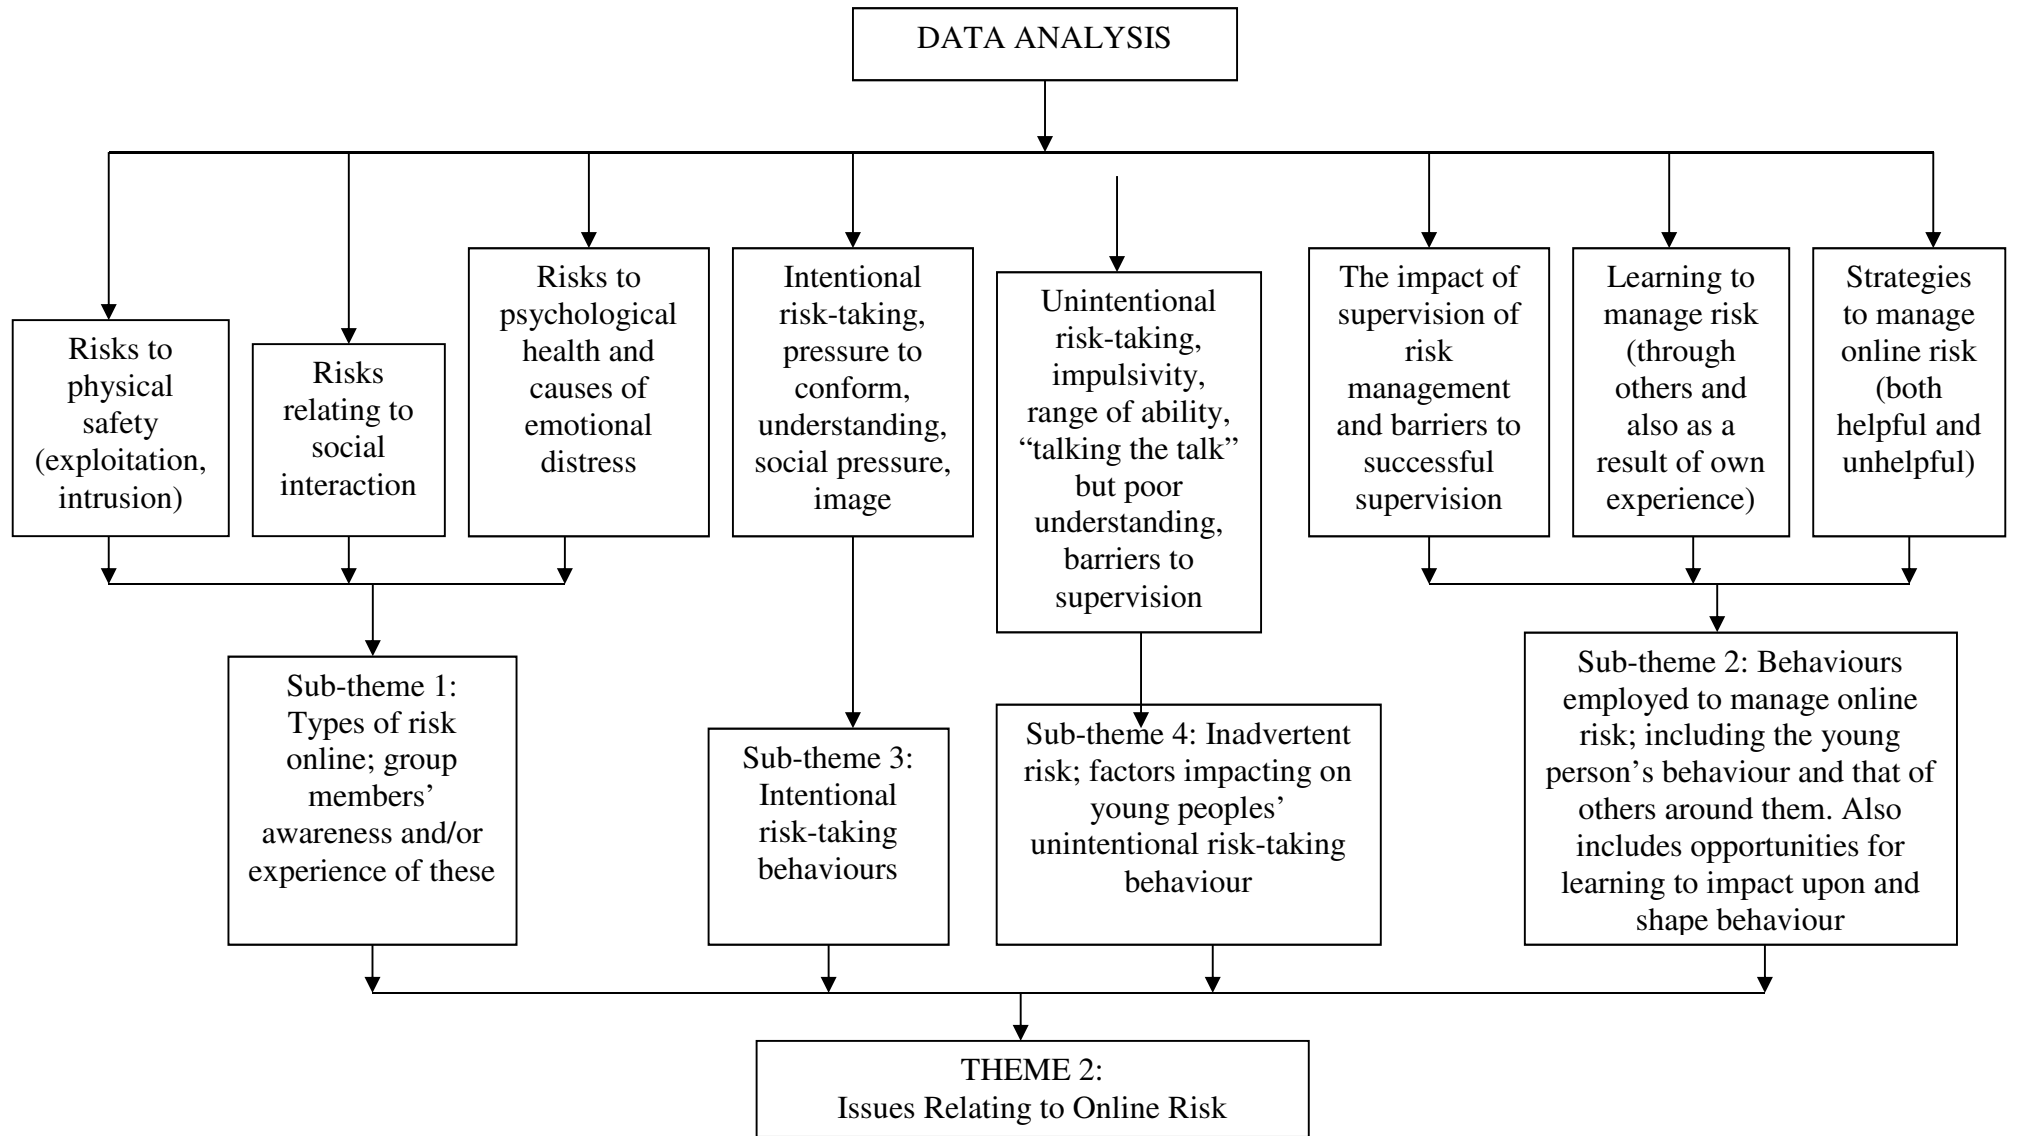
DATA ANALYSIS

Risks to physical safety (exploitation, intrusion)

Risks relating to social interaction

Risks to psychological health and causes of emotional distress

Intentional risk-taking, pressure to conform, understanding, social pressure, image

Unintentional risk-taking, impulsivity, range of ability, “talking the talk” but poor understanding, barriers to supervision

The impact of supervision of risk management and barriers to successful supervision

Learning to manage risk (through others and also as a result of own experience)

Strategies to manage online risk (both helpful and unhelpful)

Sub-theme 1: Types of risk online; group members’ awareness and/or experience of these

Sub-theme 3: Intentional risk-taking behaviours

Sub-theme 4: Inadvertent risk; factors impacting on young peoples’ unintentional risk-taking behaviour

Sub-theme 2: Behaviours employed to manage online risk; including the young person’s behaviour and that of others around them. Also includes opportunities for learning to impact upon and shape behaviour

THEME 2:
Issues Relating to Online Risk